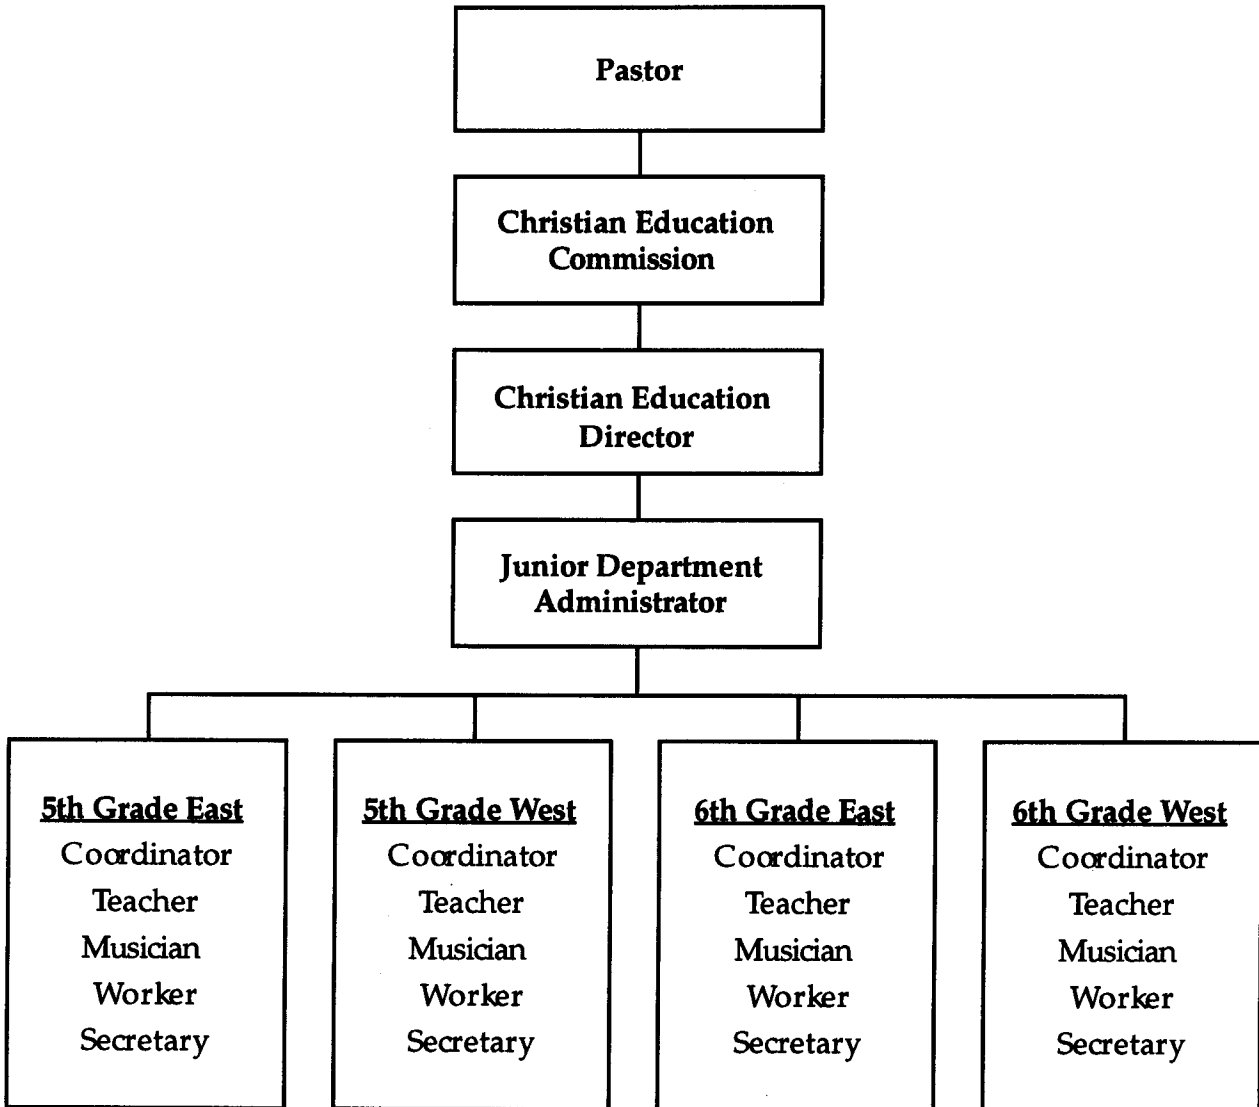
Pastor

Christian Education Commission

Christian Education Director

Junior Department Administrator

5th Grade East
Coordinator
Teacher
Musician
Worker
Secretary

5th Grade West
Coordinator
Teacher
Musician
Worker
Secretary

6th Grade East
Coordinator
Teacher
Musician
Worker
Secretary

6th Grade West
Coordinator
Teacher
Musician
Worker
Secretary